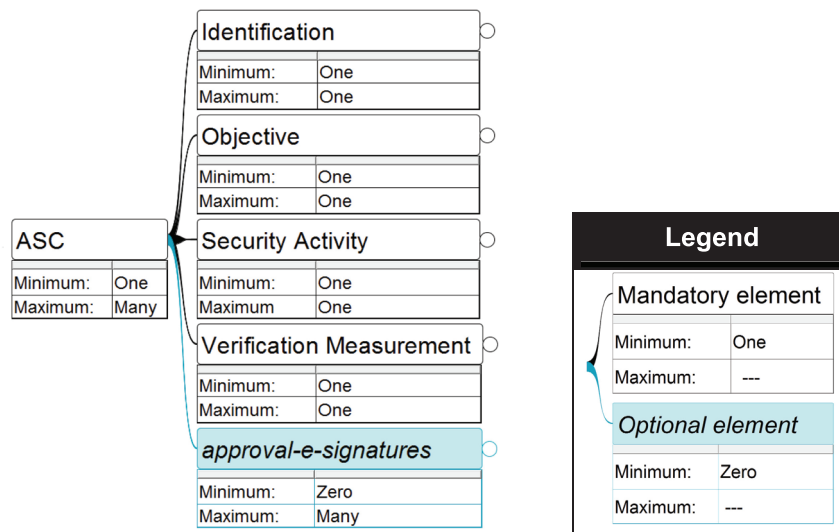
ASC

| Minimum: | One |
|---|---|
| Maximum: | Many |

Identification

| Minimum: | One |
|---|---|
| Maximum: | One |

Objective

| Minimum: | One |
|---|---|
| Maximum: | One |

Security Activity

| Minimum: | One |
|---|---|
| Maximum | One |

Verification Measurement

| Minimum: | One |
|---|---|
| Maximum: | One |

*approval-e-signatures*

| Minimum: | Zero |
|---|---|
| Maximum: | Many |

Legend

Mandatory element

| Minimum: | One |
|---|---|
| Maximum: | --- |

*Optional element*

| Minimum: | Zero |
|---|---|
| Maximum: | --- |